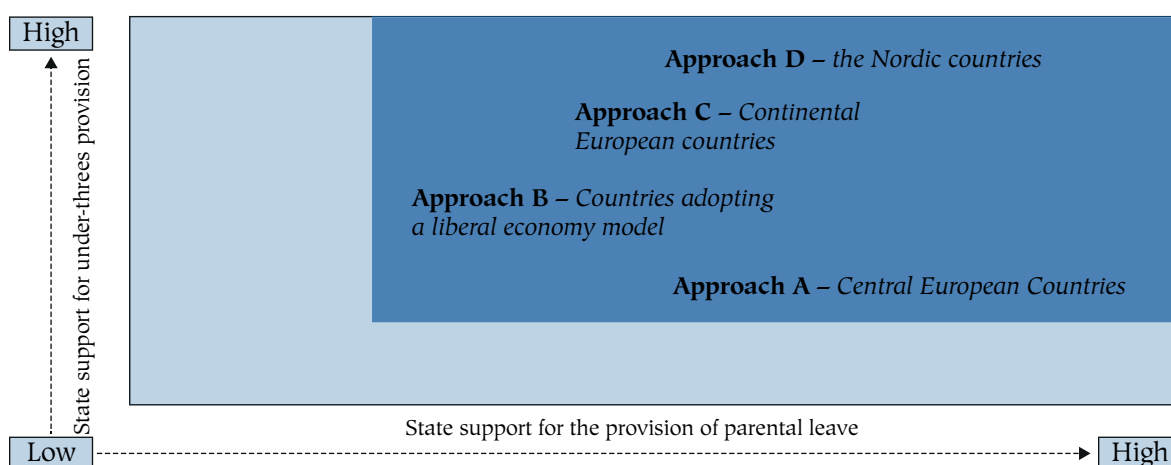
High

State support for under-threes provision

Approach D – *the Nordic countries*

Approach C – *Continental European countries*

Approach B – *Countries adopting a liberal economy model*

Approach A – *Central European Countries*

State support for the provision of parental leave

Low

High